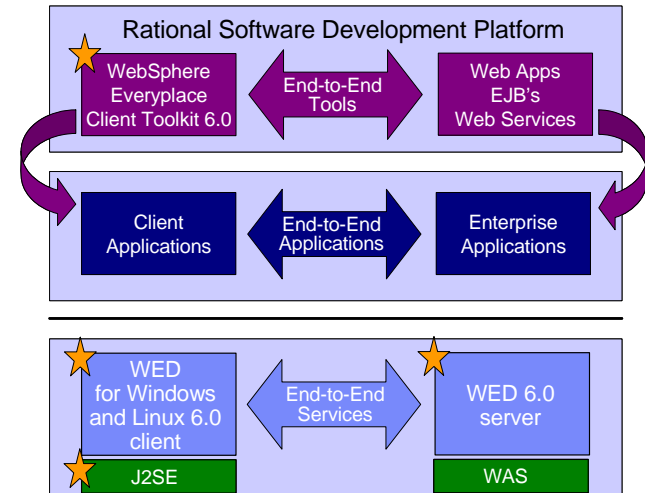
Rational Software Development Platform

WebSphere Everyplace Client Toolkit 6.0

End-to-End Tools

Web Apps EJB's Web Services

Client Applications

End-to-End Applications

Enterprise Applications

WED for Windows and Linux 6.0 client

End-to-End Services

WED 6.0 server

J2SE

WAS